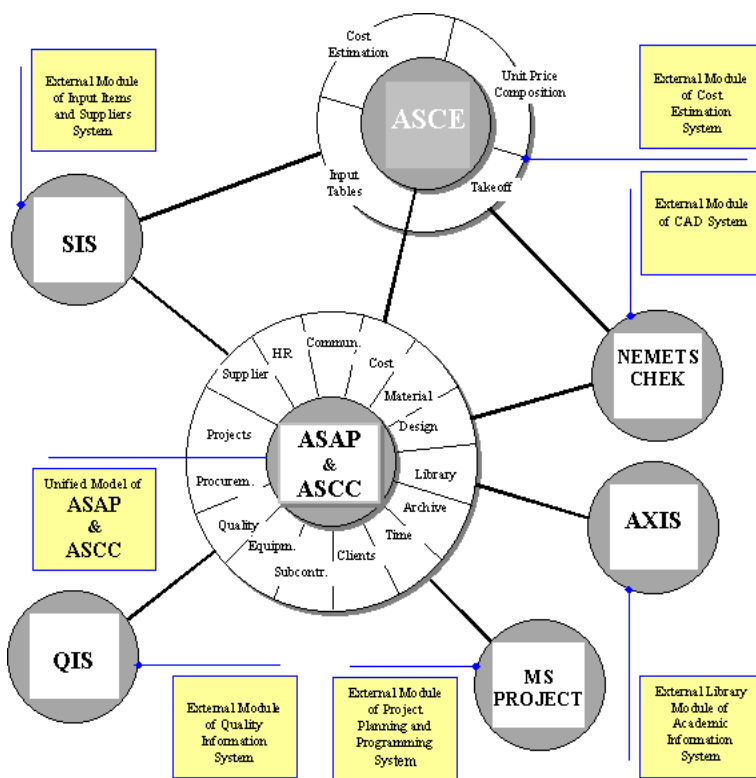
External Module of Input Items and Suppliers System

Cost Estimation

Unit Price Composition

ASCE

Input Tables

Takeoff

External Module of Cost Estimation System

External Module of CAD System

SIS

NEMETSCHEK

HR

Commun.

Cost

Supplier

Material

Design

Projects

ASAP & ASCC

Library

Procurem.

Archive

Quality

Time

Equipm.

Clients

Subcontr.

Unified Model of ASAP & ASCC

AXIS

QIS

MS PROJECT

External Module of Quality Information System

External Module of Project Planning and Programming System

External Library Module of Academic Information System